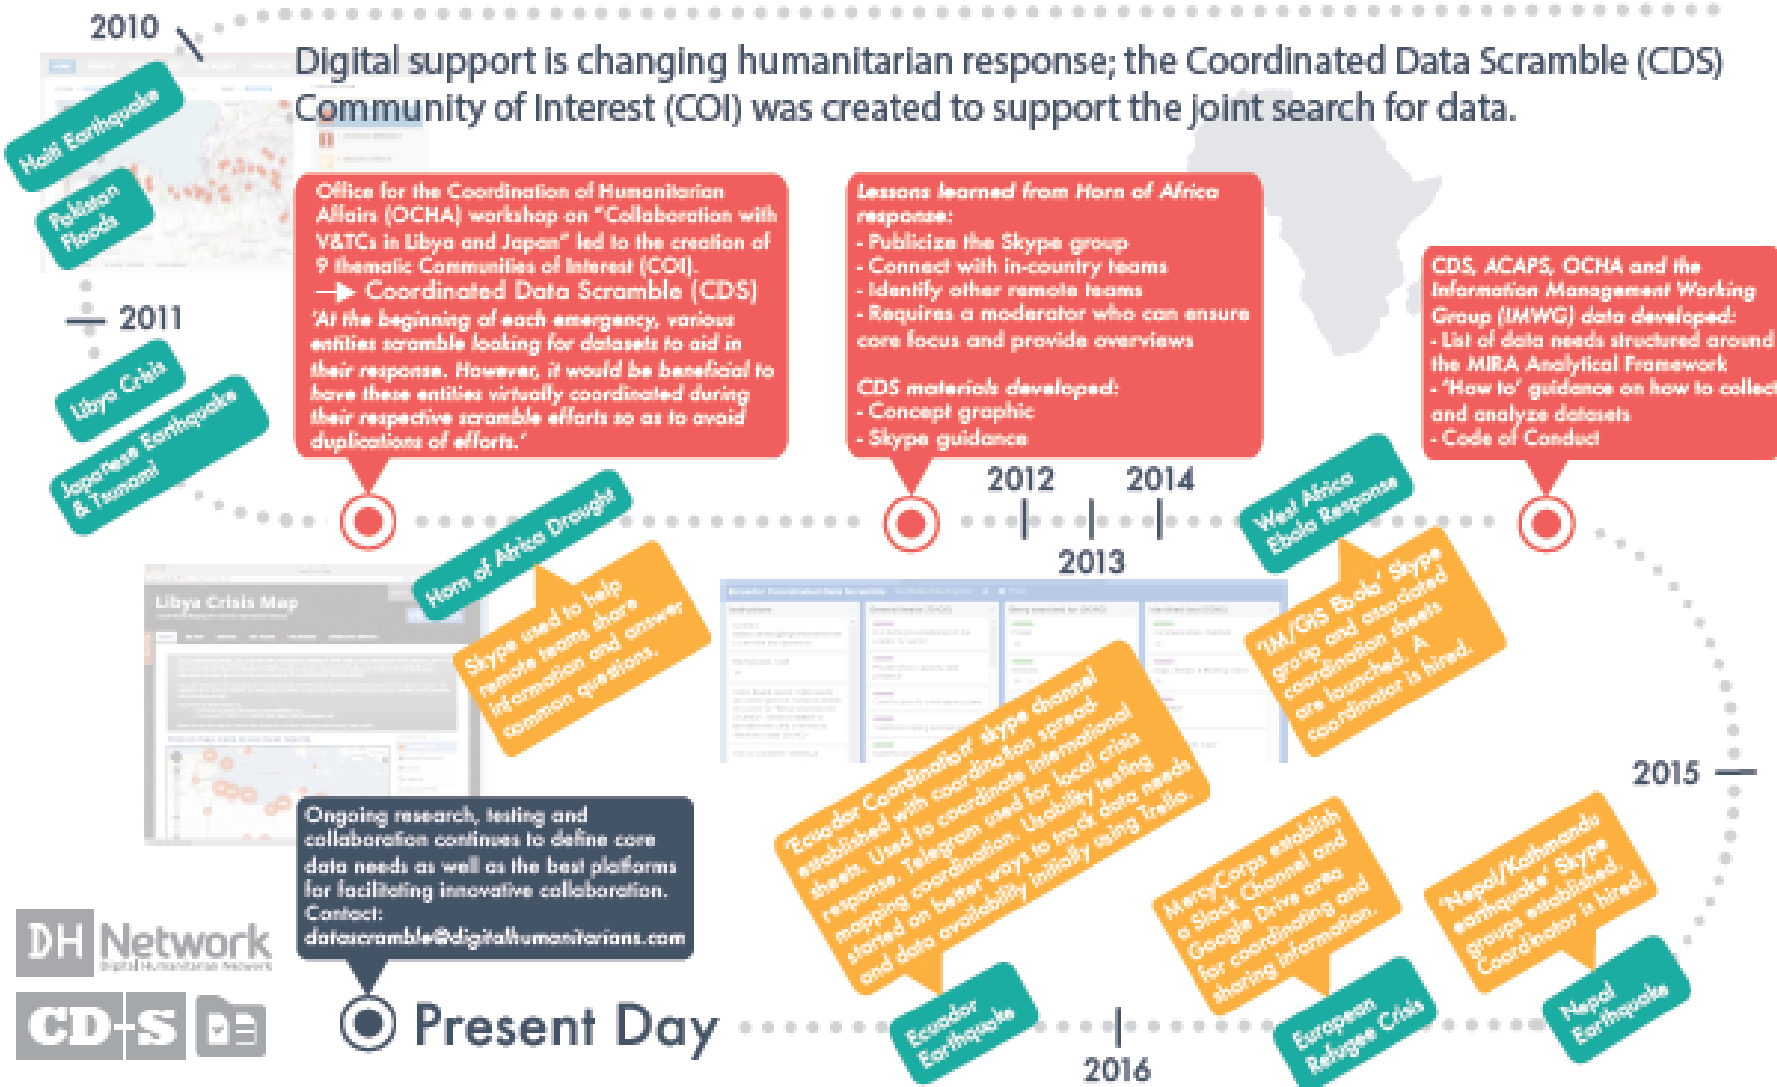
2010

Digital support is changing humanitarian response; the Coordinated Data Scramble (CDS) Community of Interest (COI) was created to support the joint search for data.

Haiti Earthquake

Pakistan Floods

2011

Libya Crisis

Japanese Earthquake & Tsunami

Office for the Coordination of Humanitarian Affairs (OCHA) workshop on "Collaboration with V&TCs in Libya and Japan" led to the creation of 9 thematic Communities of Interest (COI).
→ Coordinated Data Scramble (CDS)
'At the beginning of each emergency, various entities scramble looking for datasets to aid in their response. However, it would be beneficial to have these entities virtually coordinated during their respective scramble efforts so as to avoid duplications of efforts.'

Lessons learned from Horn of Africa response:
- Publicize the Skype group
- Connect with in-country teams
- Identify other remote teams
- Requires a moderator who can ensure core focus and provide overviews

CDS materials developed:
- Concept graphic
- Skype guidance

CDS, ACAPS, OCHA and the Information Management Working Group (IMWG) data developed:
- List of data needs structured around the MIRA Analytical Framework
- 'How to' guidance on how to collect and analyze datasets
- Code of Conduct

2012

2014

2013

Horn of Africa Drought

Skype used to help remote teams share information and answer common questions.

Libya Crisis Map

West Africa Ebola Response

'IM/GIS Ebola' Skype group and associated coordination sheets are launched. A coordinator is hired.

Ecuador Coordination' skype channel established with coordination spread sheets. Used to coordinate international response. Telegram used for local crisis mapping coordination. Usability testing started on better ways to track data needs and data availability initially using Trello.

2015

Ongoing research, testing and collaboration continues to define core data needs as well as the best platforms for facilitating innovative collaboration.
Contact:
datascramble@digitalhumanitarians.com

DH Network
Digital Humanitarian Network

CD-S

Present Day

Ecuador Earthquake

2016

MercyCorps establish a Slack Channel and Google Drive area for coordinating and sharing information.

European Refugee Crisis

'Nepal/Kathmandu earthquake' Skype groups established. Coordinator is hired.

Nepal Earthquake